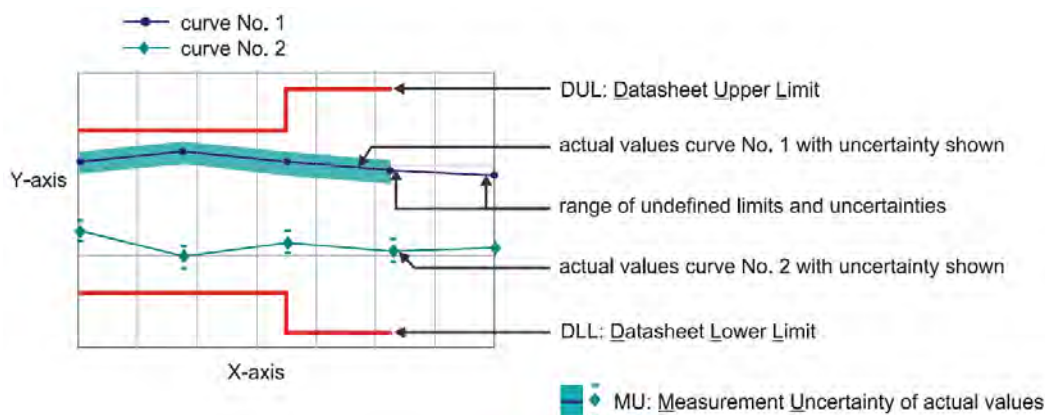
curve No. 1
curve No. 2

Y-axis

X-axis

DUL: Datasheet Upper Limit

actual values curve No. 1 with uncertainty shown

range of undefined limits and uncertainties

actual values curve No. 2 with uncertainty shown

DLL: Datasheet Lower Limit

MU: Measurement Uncertainty of actual values